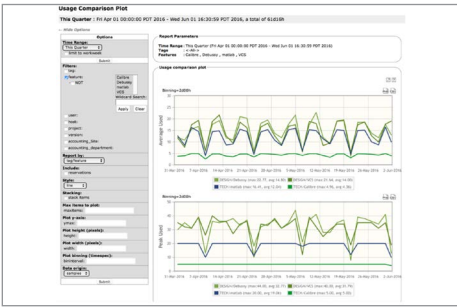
Usage Comparison Plot

This Quarter : Fri Apr 01 00:00:00 PDT 2016 - Wed Jun 01 16:30:59 PDT 2016, a total of 61016h

Hide Options

Options

Time Range:
This Quarter
Shift to workweek

Submit

Filters:
tag
feature
NOT

Collins
Debussy
matlab
VCS
Wildcard Search:

Apply Clear

user
host
project
version
accounting_site
accounting_department

Report by:
tag/feature

Include:
reservations

Stat:
line

Stacking:
stack items

Plot items to plot:
maxitems:

Plot y-axis:
ymax:

Plot height (pixels):
height:

Plot width (pixels):
width:

Plot binning (timespan):
binInterval:

Data origin:
samples

Submit

Report Parameters

Time Range: This Quarter (Fri Apr 01 00:00:00 PDT 2016 - Wed Jun 01 16:30:59 PDT 2016)
Tags:
Features: Collins , Debussy , matlab , VCS

Usage comparison plot

Binning=2400h

Average Used

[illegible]

Binning=2400h

Peak Used

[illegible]